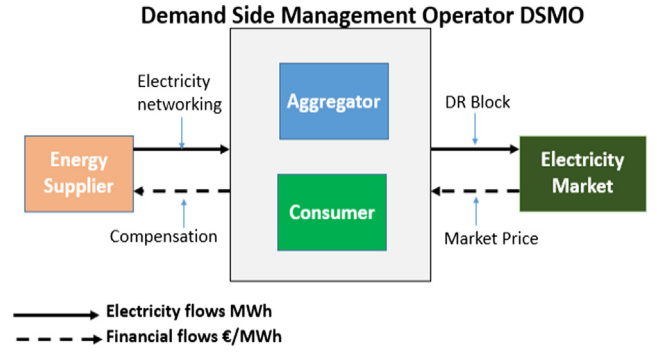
Demand Side Management Operator DSMO

Electricity networking

Aggregator

DR Block

Energy Supplier

Electricity Market

Consumer

Compensation

Market Price

Electricity flows MWh

Financial flows €/MWh